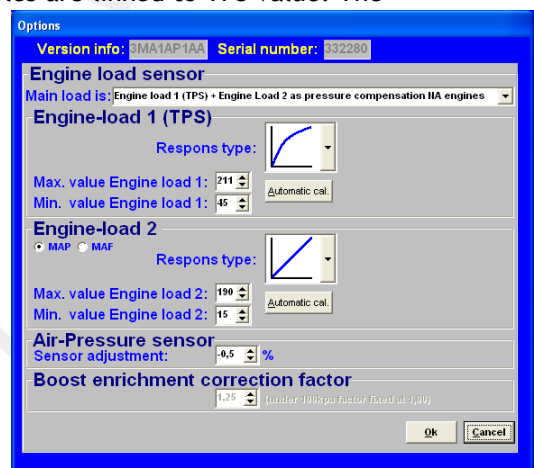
es are linked to TPS value. The

Options

Version info: 3MA1AP1AA Serial number: 332280

Engine load sensor

Main load is: Engine load 1 (TPS) + Engine Load 2 as pressure compensation NA engines

Engine-load 1 (TPS)

Respons type:

Max. value Engine load 1: 211

Min. value Engine load 1: 45

Automatic cal.

Engine-load 2

MAP MAF

Respons type:

Max. value Engine load 2: 190

Min. value Engine load 2: 15

Automatic cal.

Air-Pressure sensor

Sensor adjustment: -0,5 %

Boost enrichment correction factor

1,25 (under 100kpa factor fixed at 1,00)

Ok Cancel